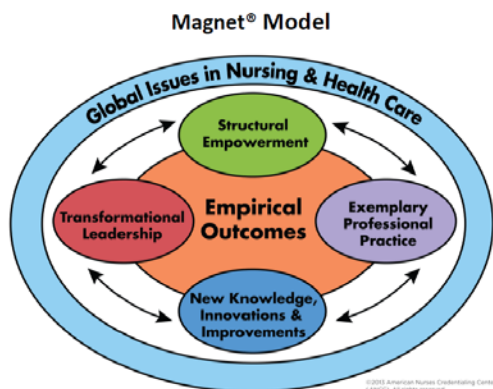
Magnet® Model

Global Issues in Nursing & Health Care

Structural Empowerment

Transformational Leadership

Empirical Outcomes

Exemplary Professional Practice

New Knowledge, Innovations & Improvements

©2013 American Nurses Credentialing Center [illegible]